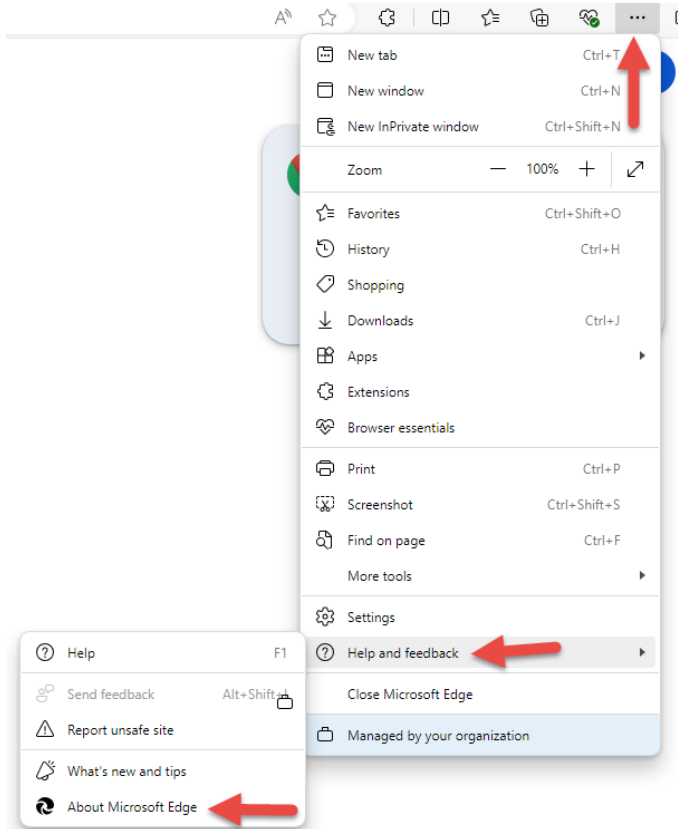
A⁾ ☆ ...

New tab Ctrl+T
New window Ctrl+N
New InPrivate window Ctrl+Shift+N
Zoom — 100% +
Favorites Ctrl+Shift+O
History Ctrl+H
Shopping
Downloads Ctrl+J
Apps
Extensions
Browser essentials
Print Ctrl+P
Screenshot Ctrl+Shift+S
Find on page Ctrl+F
More tools
Settings
Help and feedback
Close Microsoft Edge
Managed by your organization

Help F1
Send feedback Alt+Shift+I
Report unsafe site
What's new and tips
About Microsoft Edge